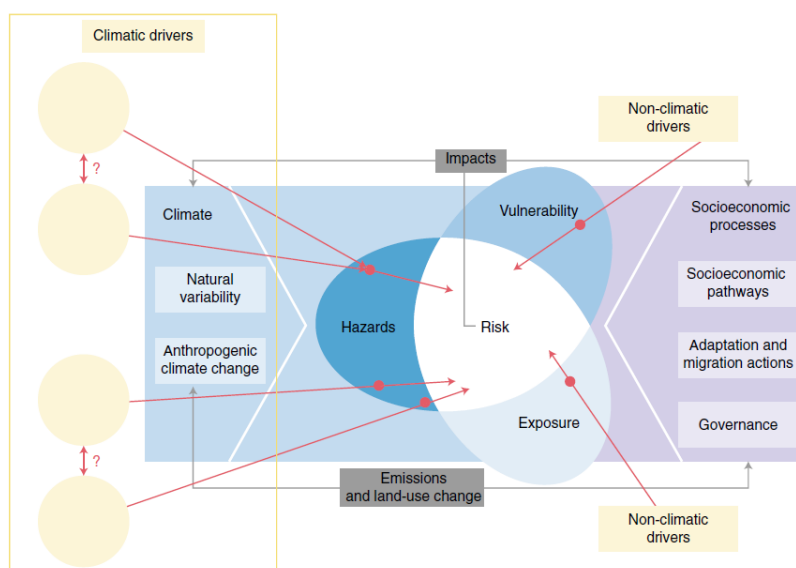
Climatic drivers

?

?

Non-climatic drivers

Impacts

Climate

Natural variability

Anthropogenic climate change

Vulnerability

Hazards

Risk

Exposure

Socioeconomic processes

Socioeconomic pathways

Adaptation and migration actions

Governance

Emissions and land-use change

Non-climatic drivers